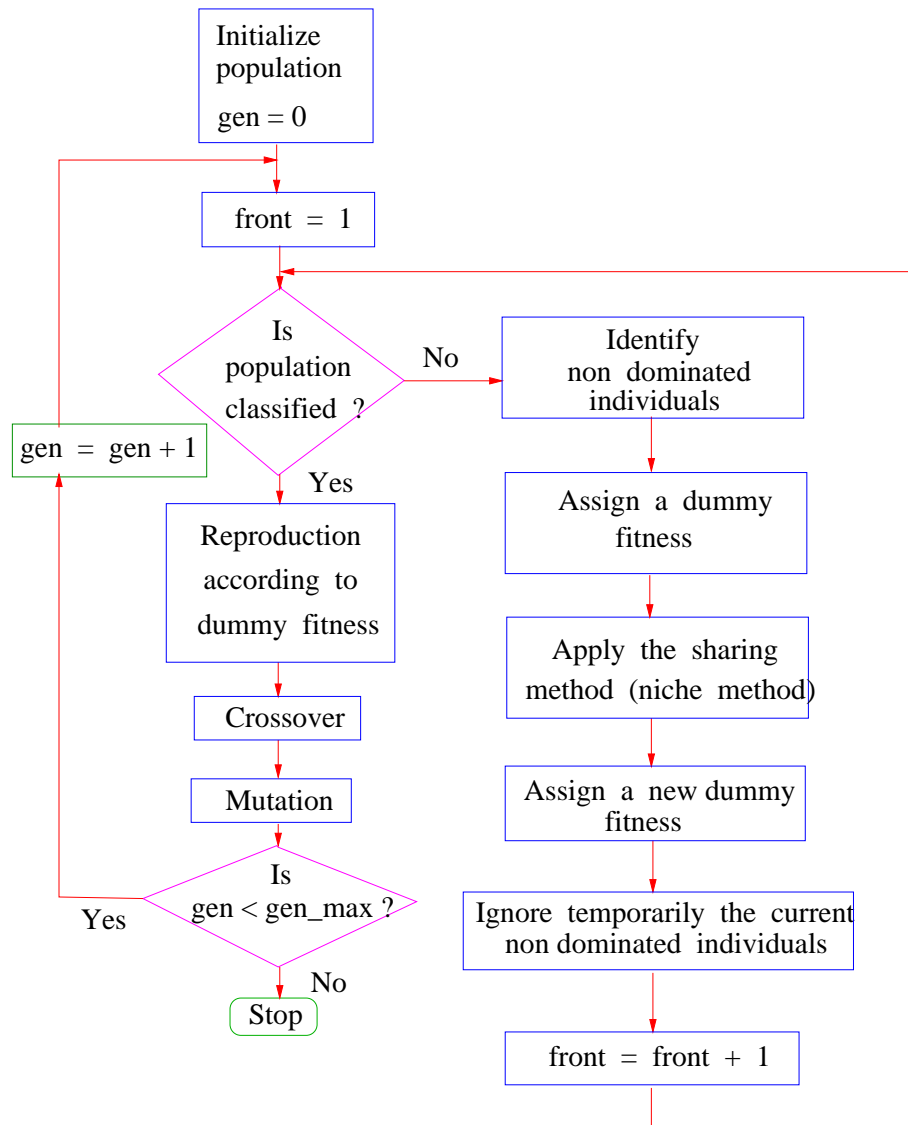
Initialize population
gen = 0

front = 1

Is population classified ?

No

Identify non dominated individuals

gen = gen + 1

Yes

Reproduction according to dummy fitness

Assign a dummy fitness

Apply the sharing method (niche method)

Crossover

Mutation

Assign a new dummy fitness

Is gen < gen_max ?

Yes

Ignore temporarily the current non dominated individuals

No

Stop

front = front + 1